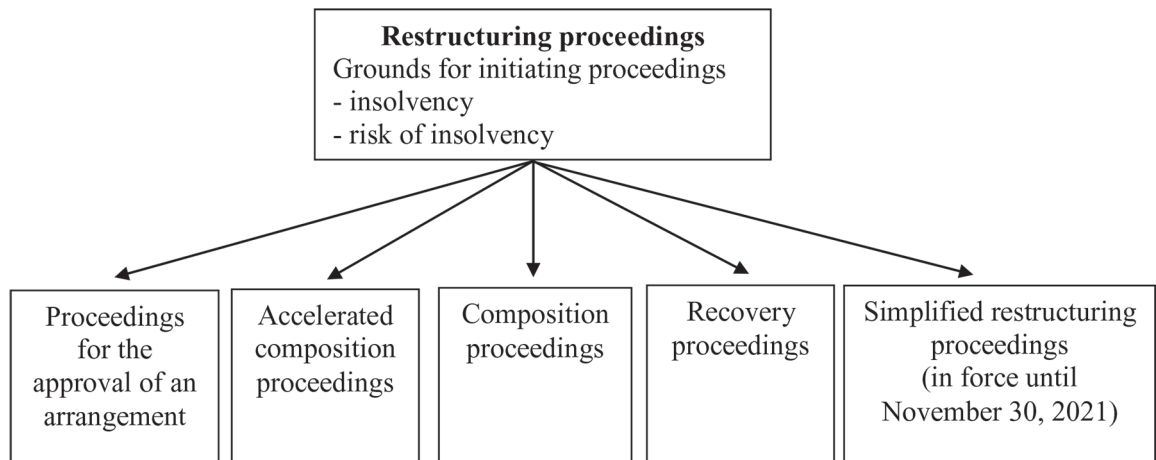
**Restructuring proceedings**
Grounds for initiating proceedings
- insolvency
- risk of insolvency

Proceedings for the approval of an arrangement

Accelerated composition proceedings

Composition proceedings

Recovery proceedings

Simplified restructuring proceedings (in force until November 30, 2021)